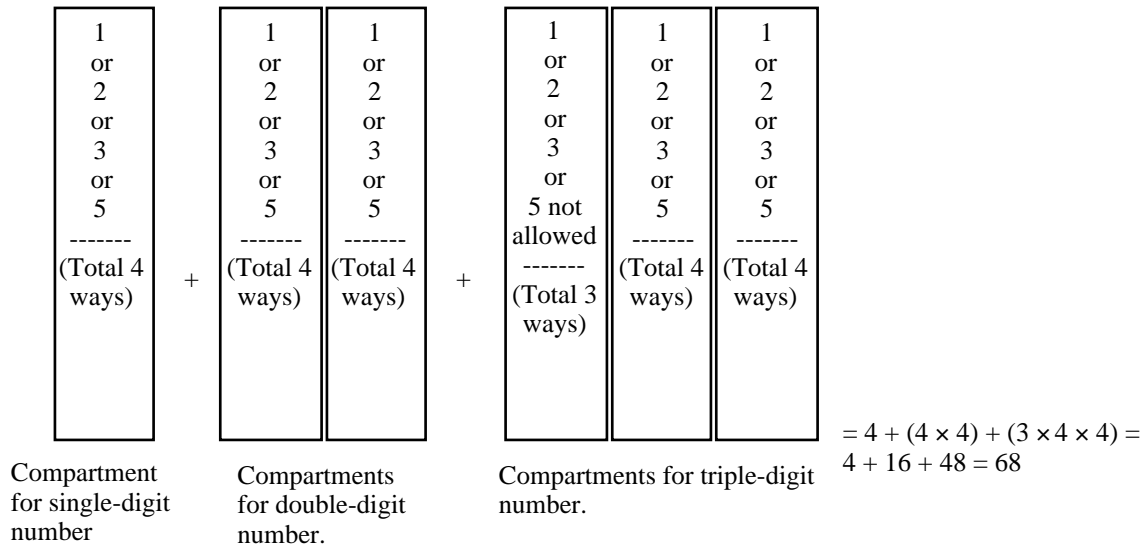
1
or
2
or
3
or
5
-------
(Total 4 ways)

+

1
or
2
or
3
or
5
-------
(Total 4 ways)

1
or
2
or
3
or
5
-------
(Total 4 ways)

+

1
or
2
or
3
or
5 not allowed
-------
(Total 3 ways)

1
or
2
or
3
or
5
-------
(Total 4 ways)

1
or
2
or
3
or
5
-------
(Total 4 ways)

$= 4 + (4 \times 4) + (3 \times 4 \times 4) = 4 + 16 + 48 = 68$

Compartment for single-digit number

Compartments for double-digit number.

Compartments for triple-digit number.